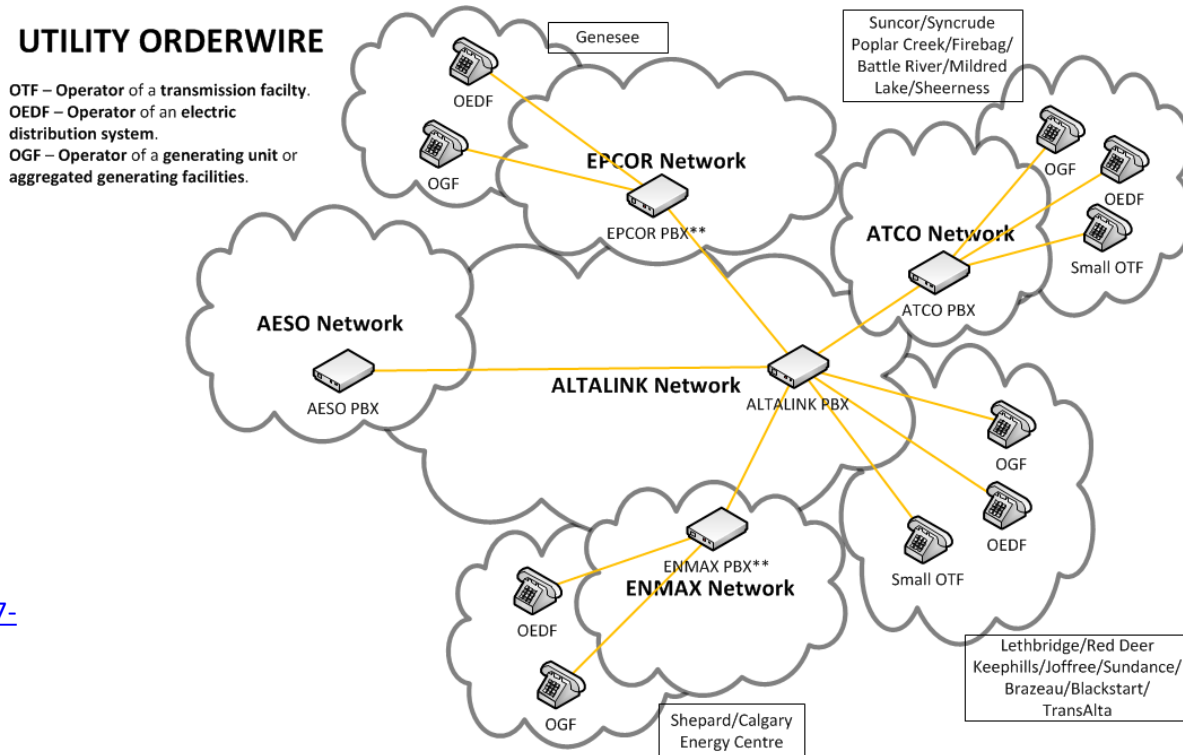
UTILITY ORDERWIRE

OTF – Operator of a transmission facilty.
OEDF – Operator of an electric distribution system.
OGF – Operator of a generating unit or aggregated generating facilities.

Genesee

OEDF

OGF

EPCOR Network

EPCOR PBX**

Suncor/Syncrude Poplar Creek/Firebag/ Battle River/Mildred Lake/Sheerness

OGF

OEDF

ATCO Network

Small OTF

ATCO PBX

AESO Network

AESO PBX

ALTALINK Network

ALTALINK PBX

OGF

OEDF

Small OTF

ENMAX PBX**

ENMAX Network

OEDF

OGF

7-

Lethbridge/Red Deer Keephills/Joffree/Sundance/ Brazeau/Blackstart/ TransAlta

Shepard/Calgary Energy Centre